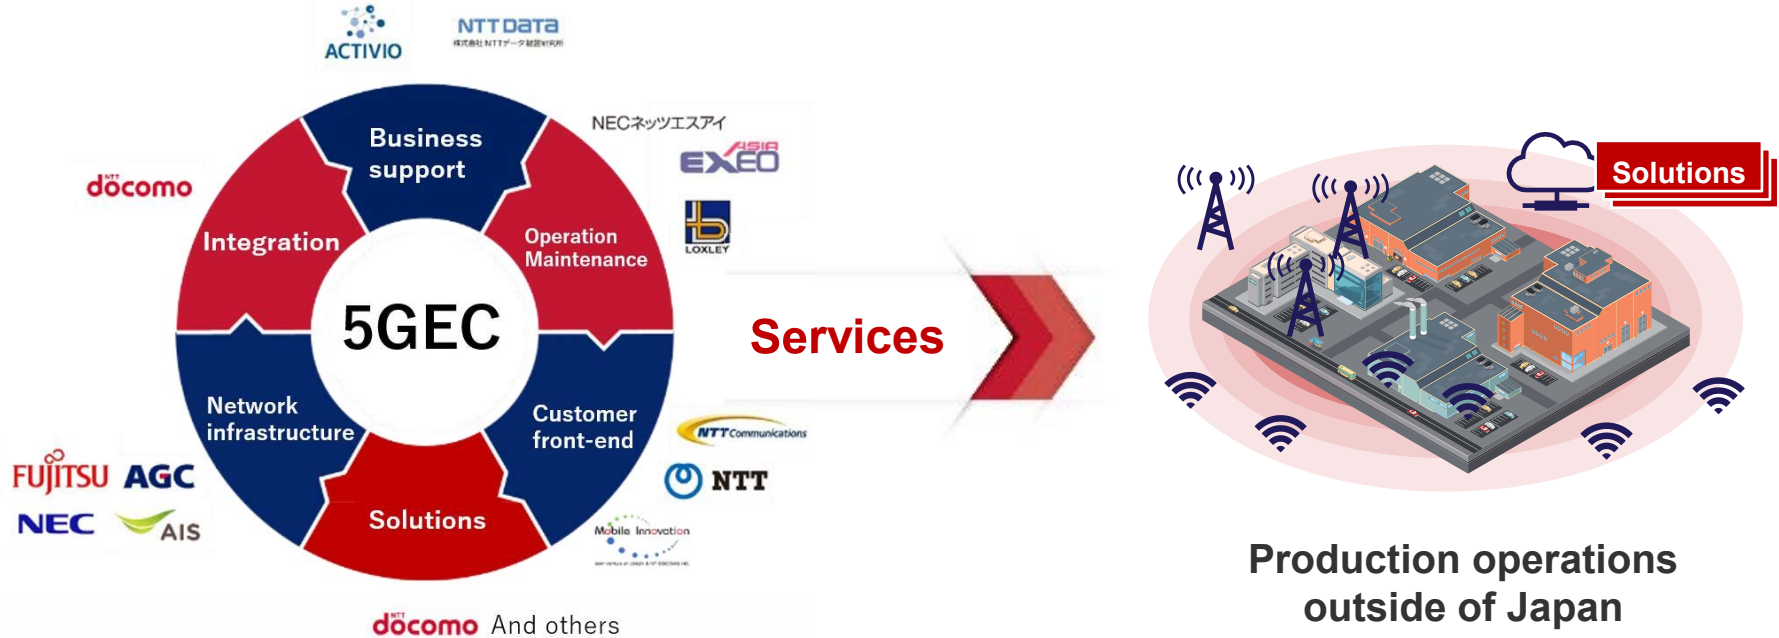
ACTIVIO

NTT DATA
株式会社NTTデータ経営研究所

NECネッツエスアイ

ASIA
EXEO

LOXLEY

docomo

Business support

Integration

Operation Maintenance

5GEC

Network infrastructure

Customer front-end

Solutions

NTT Communications

NTT

Mobile Innovation

FUJITSU AGC

NEC AIS

docomo And others

Services

Solutions

Production operations outside of Japan